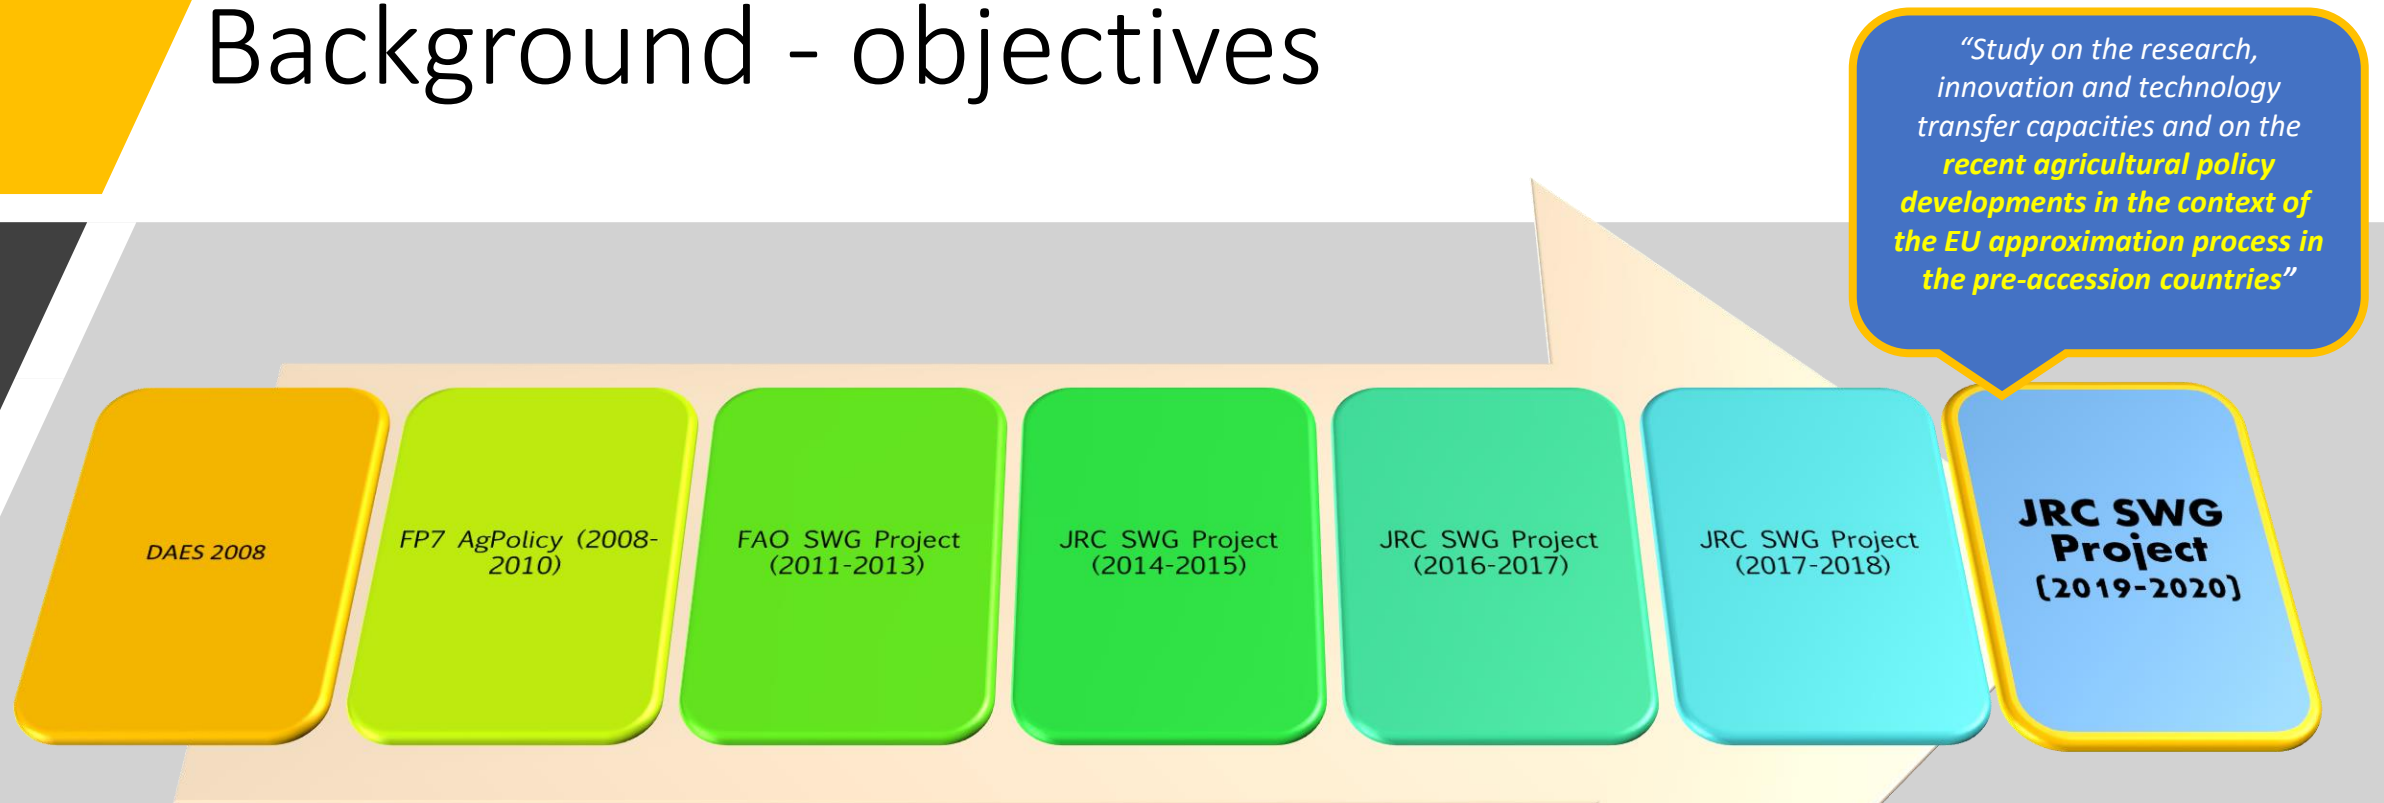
Background - objectives

"Study on the research, innovation and technology transfer capacities and on the recent agricultural policy developments in the context of the EU approximation process in the pre-accession countries"

DAES 2008

FP7 AgPolicy (2008-2010)

FAO SWG Project (2011-2013)

JRC SWG Project (2014-2015)

JRC SWG Project (2016-2017)

JRC SWG Project (2017-2018)

JRC SWG Project (2019-2020)